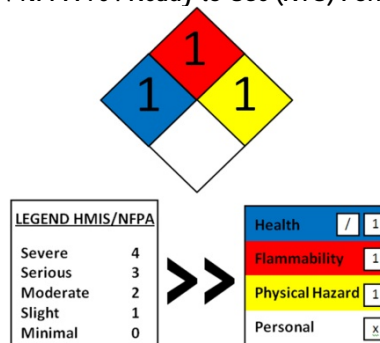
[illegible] Ready to Use (RTU) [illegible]

1
1
1

LEGEND HMIS/NFPA

| | |
|---|---|
| Severe | 4 |
| Serious | 3 |
| Moderate | 2 |
| Slight | 1 |
| Minimal | 0 |

>>

| | | |
|---|---|---|
| Health | / | 1 |
| Flammability | | 1 |
| Physical Hazard | | 1 |
| Personal | | x |